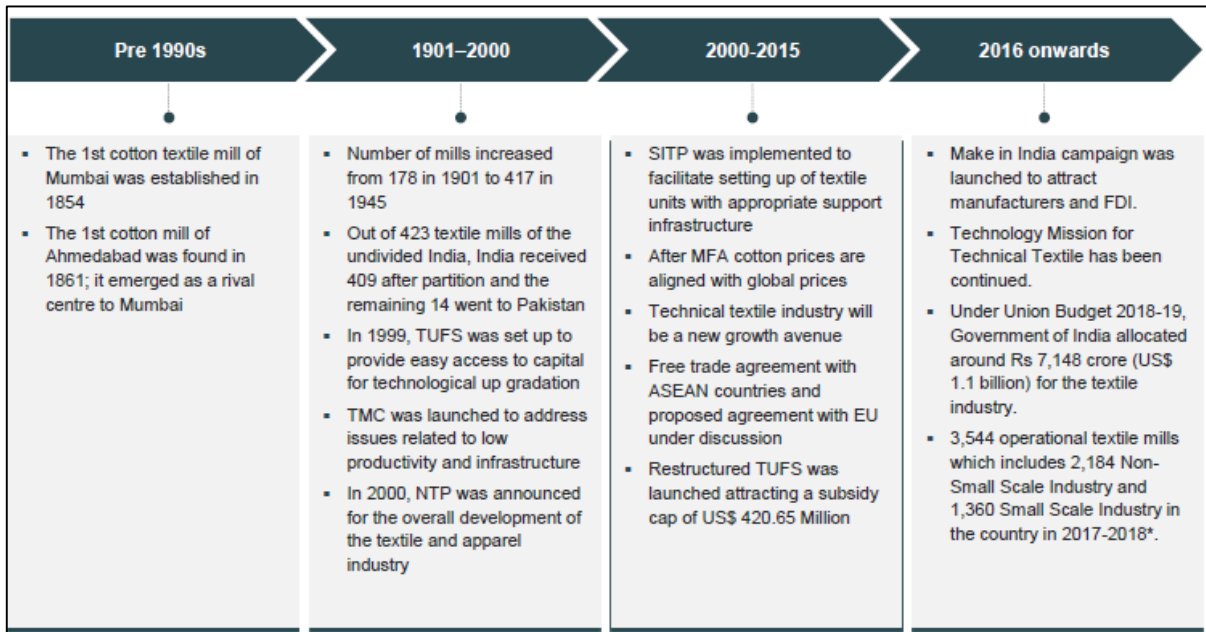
Pre 1990s

1901–2000

2000-2015

2016 onwards

- The 1st cotton textile mill of Mumbai was established in 1854
- The 1st cotton mill of Ahmedabad was found in 1861; it emerged as a rival centre to Mumbai

- Number of mills increased from 178 in 1901 to 417 in 1945
- Out of 423 textile mills of the undivided India, India received 409 after partition and the remaining 14 went to Pakistan
- In 1999, TUFS was set up to provide easy access to capital for technological up gradation
- TMC was launched to address issues related to low productivity and infrastructure
- In 2000, NTP was announced for the overall development of the textile and apparel industry

- SITP was implemented to facilitate setting up of textile units with appropriate support infrastructure
- After MFA cotton prices are aligned with global prices
- Technical textile industry will be a new growth avenue
- Free trade agreement with ASEAN countries and proposed agreement with EU under discussion
- Restructured TUFS was launched attracting a subsidy cap of US$ 420.65 Million

- Make in India campaign was launched to attract manufacturers and FDI.
- Technology Mission for Technical Textile has been continued.
- Under Union Budget 2018-19, Government of India allocated around Rs 7,148 crore (US$ 1.1 billion) for the textile industry.
- 3,544 operational textile mills which includes 2,184 Non-Small Scale Industry and 1,360 Small Scale Industry in the country in 2017-2018*.